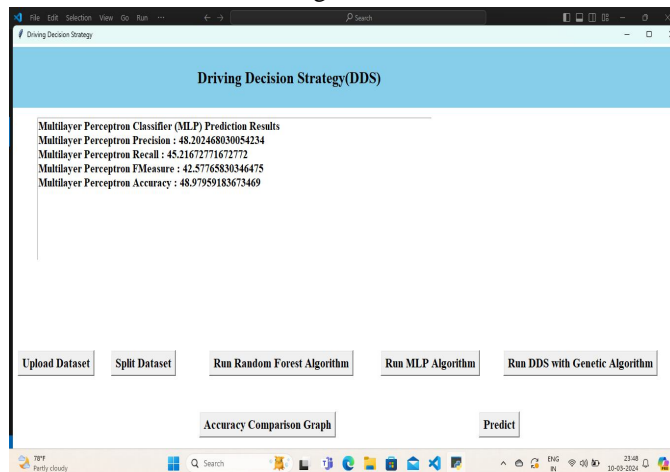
File Edit Selection View Go Run ···
Search
Driving Decision Strategy

Driving Decision Strategy(DDS)

Multilayer Perceptron Classifier (MLP) Prediction Results
Multilayer Perceptron Precision : 48.202468030054234
Multilayer Perceptron Recall : 45.21672771672772
Multilayer Perceptron FMeasure : 42.57765830346475
Multilayer Perceptron Accuracy : 48.97959183673469

Upload Dataset
Split Dataset
Run Random Forest Algorithm
Run MLP Algorithm
Run DDS with Genetic Algorithm

Accuracy Comparison Graph
Predict

78°F
Partly cloudy
Search
ENG
IN
23:48
10-03-2024